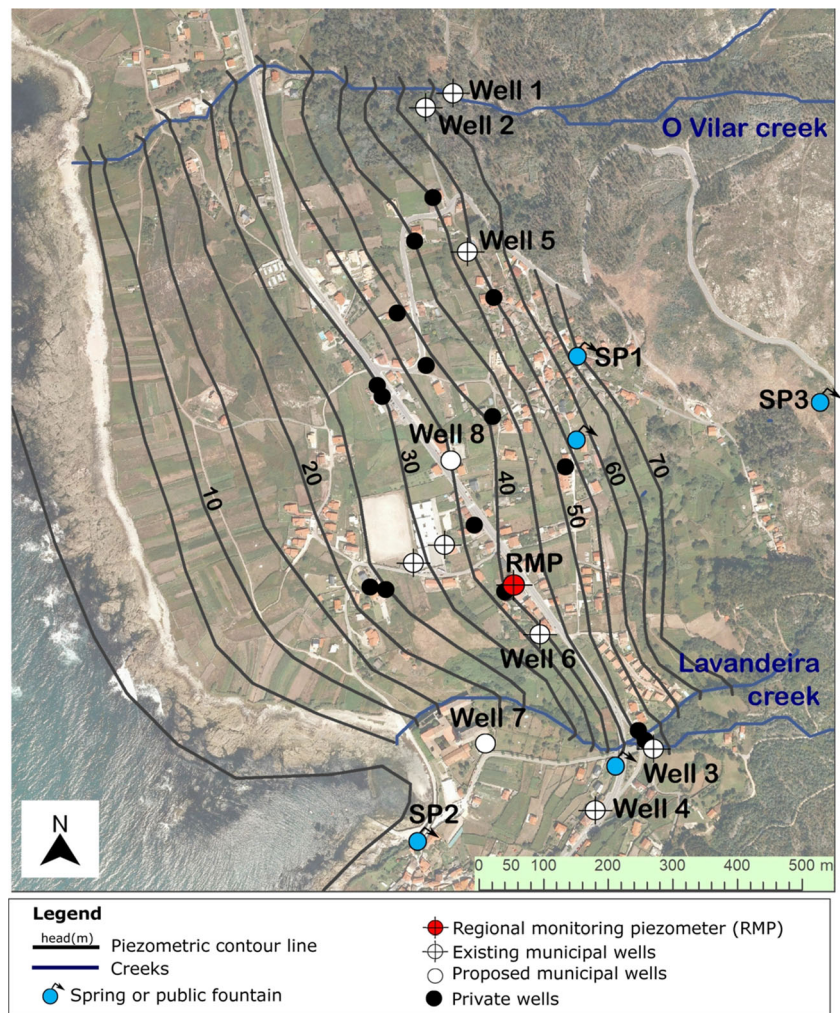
Well 1
Well 2
O Vilar creek
Well 5
SP1
SP3
Well 8
10
20
30
40
50
60
70
RMP
Well 6
Lavandeira creek
Well 7
Well 3
Well 4
SP2
N
0 50 100 200 300 400 500 m

Legend
head(m) Piezometric contour line
Creeks
Spring or public fountain
Regional monitoring piezometer (RMP)
Existing municipal wells
Proposed municipal wells
Private wells